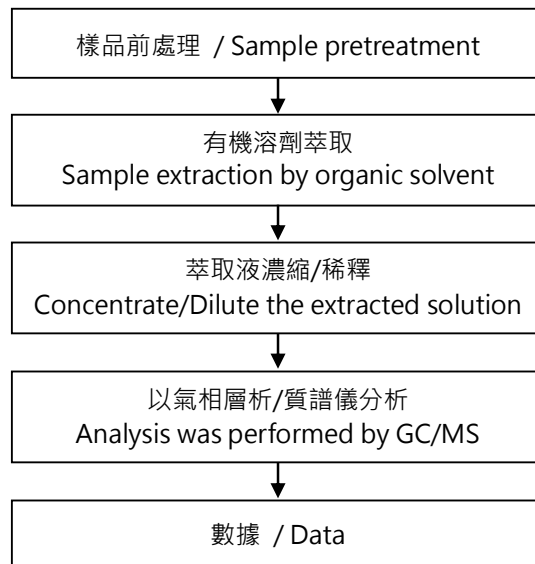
樣品前處理 / Sample pretreatment

有機溶劑萃取
Sample extraction by organic solvent

萃取液濃縮/稀釋
Concentrate/Dilute the extracted solution

以氣相層析/質譜儀分析
Analysis was performed by GC/MS

數據 / Data